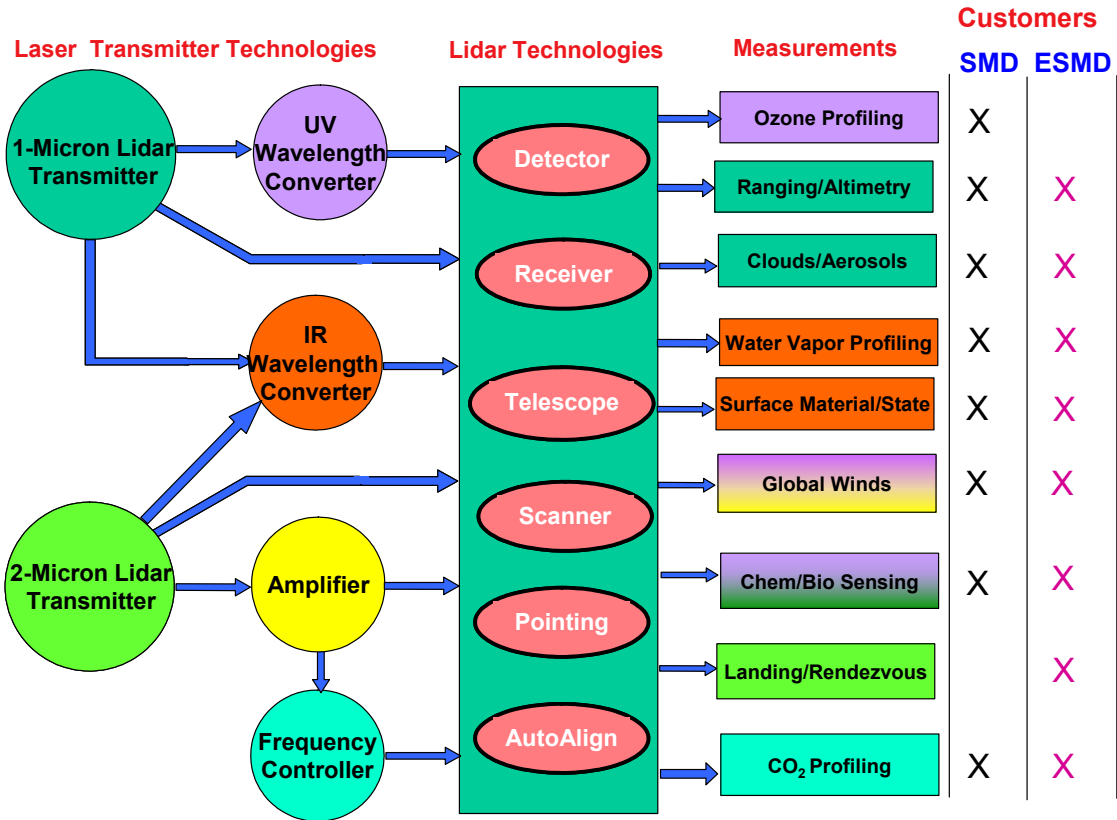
Customers

Laser Transmitter Technologies

Lidar Technologies

Measurements

SMD

ESMD

1-Micron Lidar Transmitter

UV Wavelength Converter

IR Wavelength Converter

2-Micron Lidar Transmitter

Amplifier

Frequency Controller

Detector

Receiver

Telescope

Scanner

Pointing

AutoAlign

| Measurements | SMD | ESMD |
|---|---|---|
| Ozone Profiling | X | |
| Ranging/Altimetry | X | X |
| Clouds/Aerosols | X | X |
| Water Vapor Profiling | X | X |
| Surface Material/State | X | X |
| Global Winds | X | X |
| Chem/Bio Sensing | X | X |
| Landing/Rendezvous | | X |
| $CO_2$ Profiling | X | X |